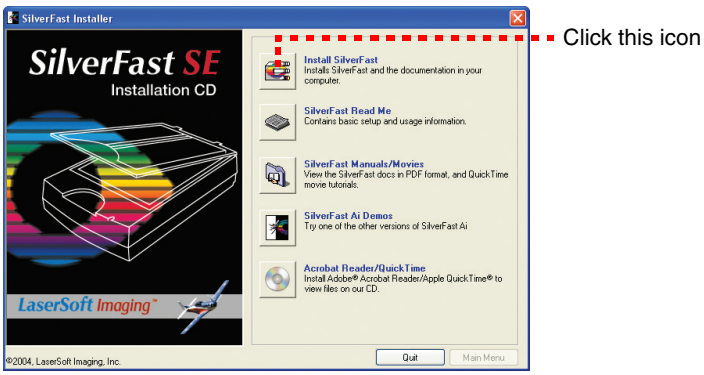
SilverFast Installer

SilverFast SE
Installation CD

LaserSoft Imaging™

Install SilverFast
Installs SilverFast and the documentation in your computer.

SilverFast Read Me
Contains basic setup and usage information.

SilverFast Manuals/Movies
View the SilverFast docs in PDF format, and QuickTime movie tutorials.

SilverFast Ai Demos
Try one of the other versions of SilverFast Ai

Acrobat Reader/QuickTime
Install Adobe® Acrobat Reader/Apple QuickTime® to view files on our CD.

©2004, LaserSoft Imaging, Inc.

Quit

Main Menu

Click this icon